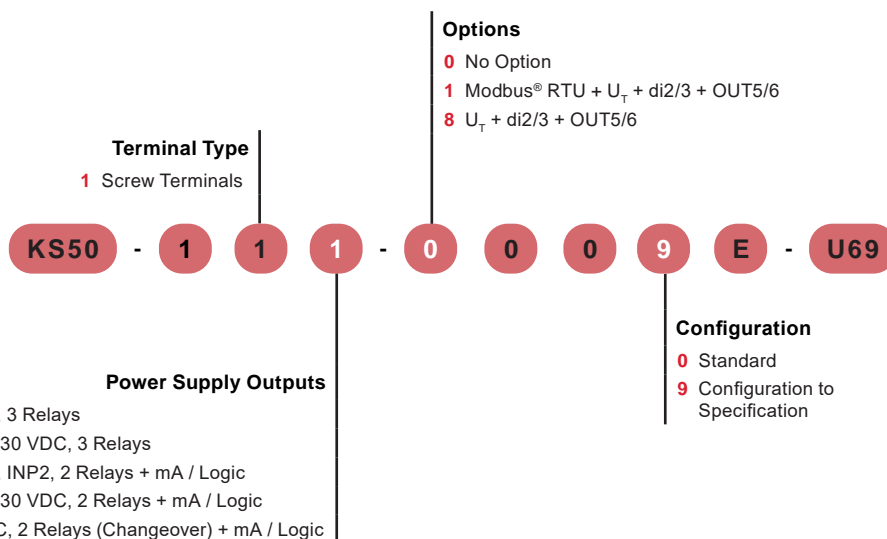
Options

0 No Option

1 Modbus® RTU + $U_T$ + di2/3 + OUT5/6

8 $U_T$ + di2/3 + OUT5/6

Terminal Type

1 Screw Terminals

KS50 - 1 1 1 - 0 0 0 9 E - U69

Configuration

0 Standard

9 Configuration to Specification

Power Supply Outputs

3 Relays

30 VDC, 3 Relays

INP2, 2 Relays + mA / Logic

30 VDC, 2 Relays + mA / Logic

C, 2 Relays (Changeover) + mA / Logic